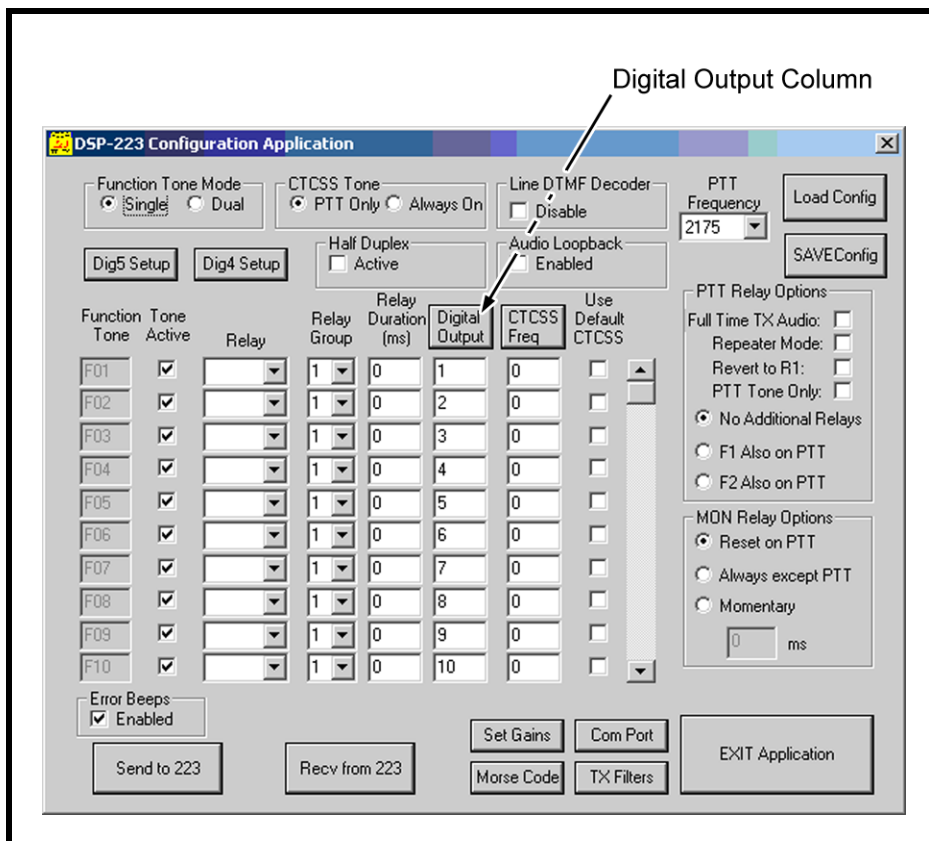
Digital Output Column

DSP-223 Configuration Application

Function Tone Mode
Single Dual

CTCSS Tone
PTT Only Always On

Line DTMF Decoder
Disable

PTT Frequency
2175

Load Config

Dig5 Setup
Dig4 Setup

Half Duplex
Active

Audio Loopback
Enabled

SAVEConfig

| Function Tone | Tone Active | Relay | Relay Group | Relay Duration (ms) | Digital Output | CTCSS Freq | Use Default CTCSS |
|---|---|---|---|---|---|---|---|
| F01 | ☑ | | 1 | 0 | 1 | 0 | ☐ |
| F02 | ☑ | | 1 | 0 | 2 | 0 | ☐ |
| F03 | ☑ | | 1 | 0 | 3 | 0 | ☐ |
| F04 | ☑ | | 1 | 0 | 4 | 0 | ☐ |
| F05 | ☑ | | 1 | 0 | 5 | 0 | ☐ |
| F06 | ☑ | | 1 | 0 | 6 | 0 | ☐ |
| F07 | ☑ | | 1 | 0 | 7 | 0 | ☐ |
| F08 | ☑ | | 1 | 0 | 8 | 0 | ☐ |
| F09 | ☑ | | 1 | 0 | 9 | 0 | ☐ |
| F10 | ☑ | | 1 | 0 | 10 | 0 | ☐ |

PTT Relay Options
Full Time TX Audio:
Repeater Mode:
Revert to R1:
PTT Tone Only:
No Additional Relays
F1 Also on PTT
F2 Also on PTT

MON Relay Options
Reset on PTT
Always except PTT
Momentary
0 ms

Error Beeps
Enabled

Send to 223
Recv from 223
Set Gains
Com Port
Morse Code
TX Filters
EXIT Application